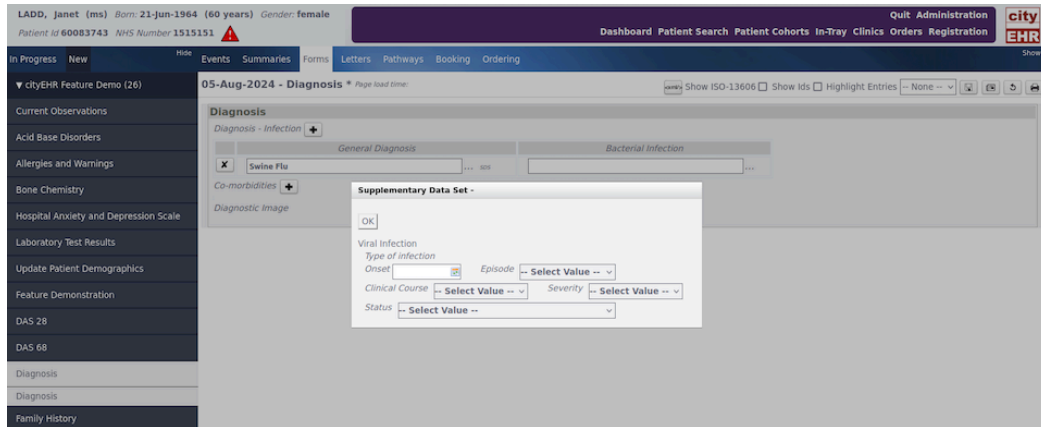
LADD, Janet (ms) Born: 21-Jun-1964 (60 years) Gender: female
Patient Id 60083743 NHS Number 1515151

Quit Administration
Dashboard Patient Search Patient Cohorts In-Tray Clinics Orders Registration

city
EHR

In Progress New
Hide
Events Summaries Forms Letters Pathways Booking Ordering
Show

▼ cityEHR Feature Demo (26)
Current Observations
Acid Base Disorders
Allergies and Warnings
Bone Chemistry
Hospital Anxiety and Depression Scale
Laboratory Test Results
Update Patient Demographics
Feature Demonstration
DAS 28
DAS 68
Diagnosis
Diagnosis
Family History

05-Aug-2024 - Diagnosis * Page load time:
Show ISO-13606 Show Ids Highlight Entries -- None --

Diagnosis
Diagnosis - Infection
| General Diagnosis | Bacterial Infection |
|---|---|
| Swine Flu ... sds | ... |

Co-morbidities
Diagnostic Image

Supplementary Data Set -
OK
Viral Infection
Type of infection
Onset
Episode -- Select Value --
Clinical Course -- Select Value --
Severity -- Select Value --
Status -- Select Value --